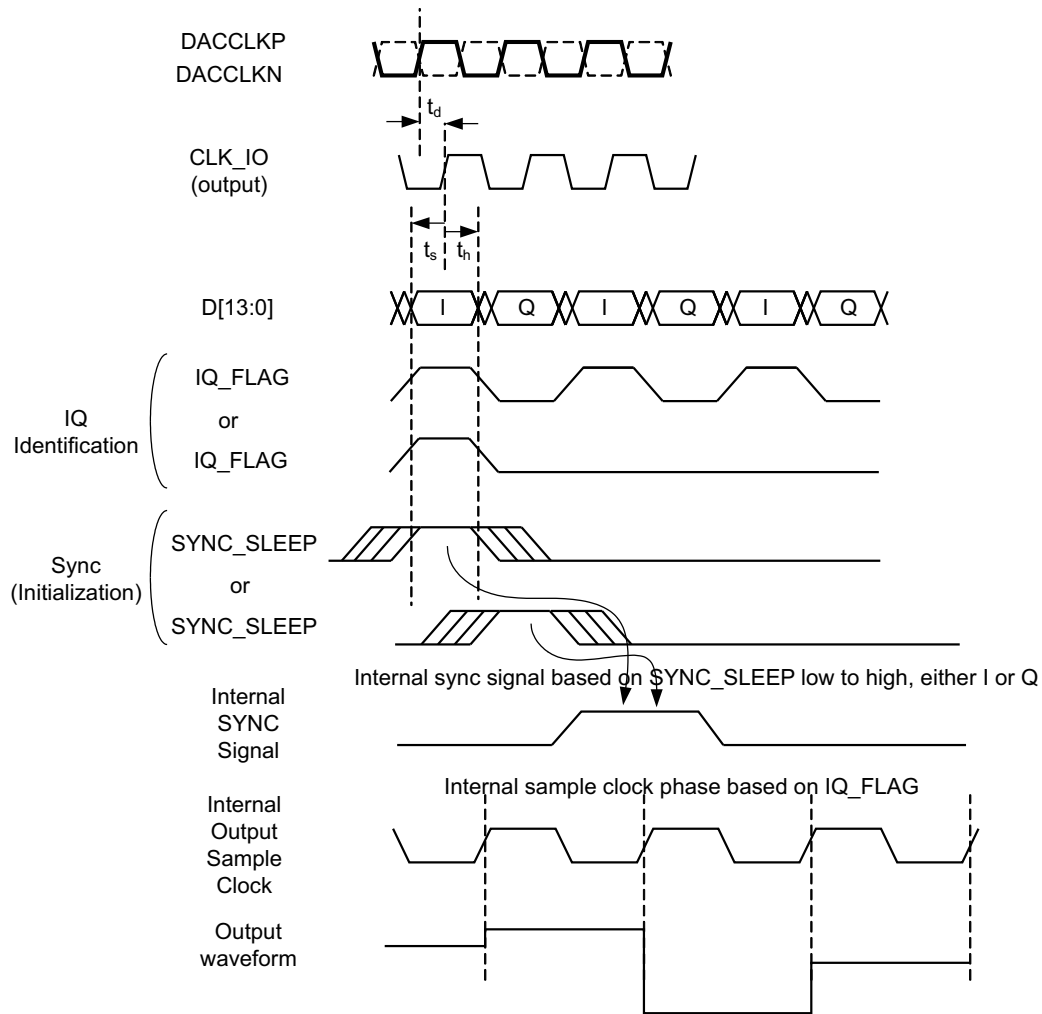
DACCLKP
DACCLKN

$t_d$

CLK_IO
(output)

$t_s$ $t_h$

D[13:0]

I Q I Q I Q

IQ_FLAG

IQ Identification

or

IQ_FLAG

SYNC_SLEEP

Sync (Initialization)

or

SYNC_SLEEP

Internal sync signal based on SYNC_SLEEP low to high, either I or Q

Internal SYNC Signal

Internal sample clock phase based on IQ_FLAG

Internal Output Sample Clock

Output waveform